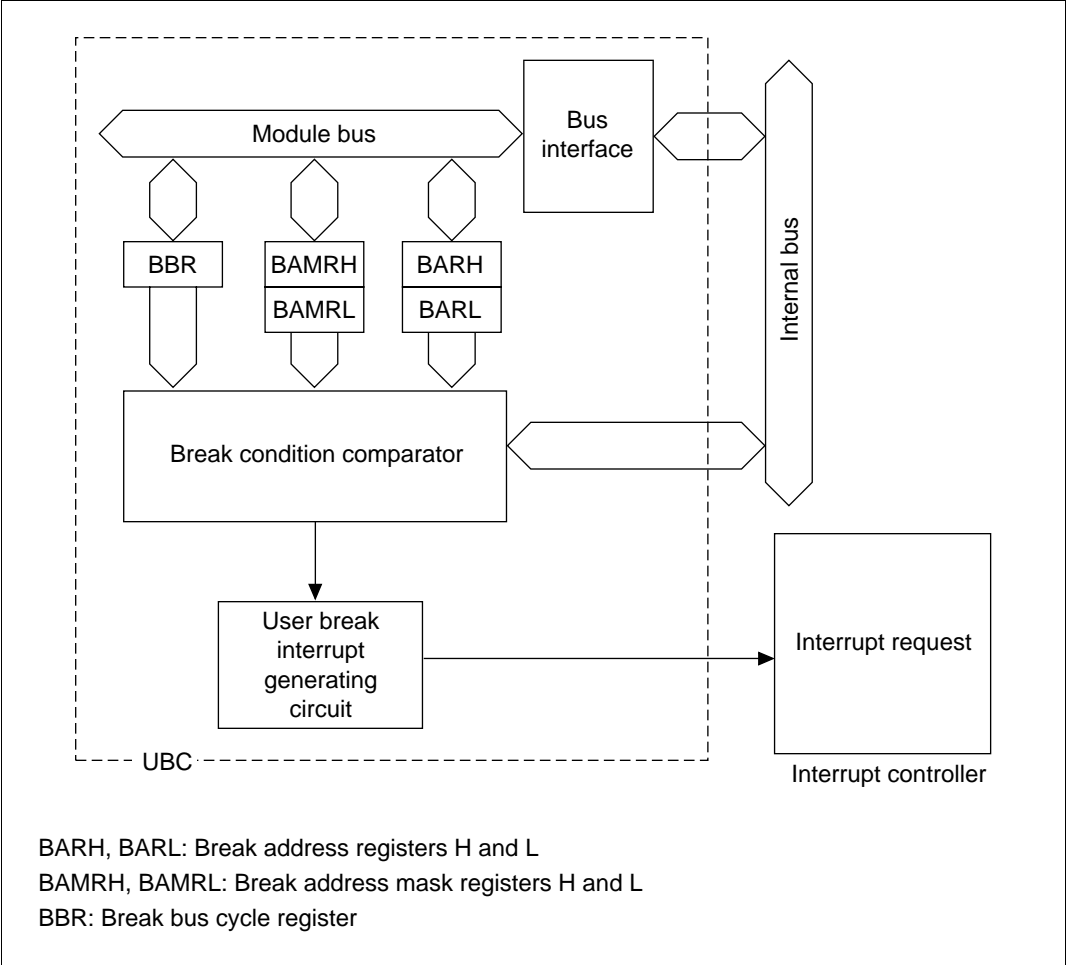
Module bus

Bus interface

Internal bus

BBR

BAMRH

BAMRL

BARH

BARL

Break condition comparator

User break interrupt generating circuit

Interrupt request

UBC

Interrupt controller

BARH, BARL: Break address registers H and L
BAMRH, BAMRL: Break address mask registers H and L
BBR: Break bus cycle register